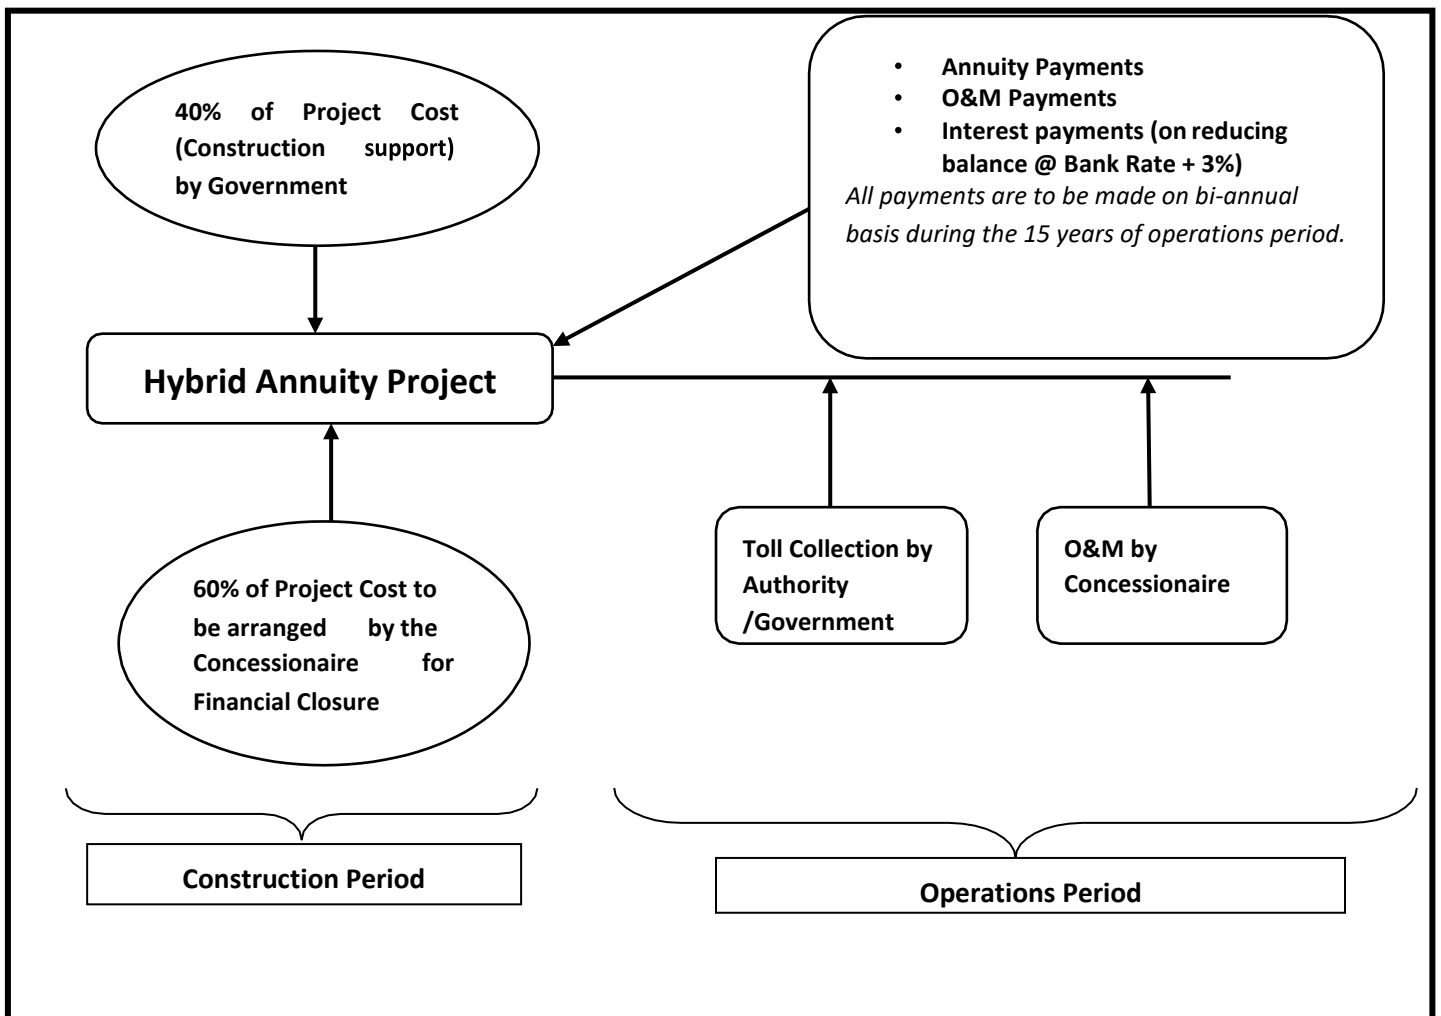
40% of Project Cost (Construction support) by Government

- Annuity Payments
- O&M Payments
- Interest payments (on reducing balance @ Bank Rate + 3%)

All payments are to be made on bi-annual basis during the 15 years of operations period.

Hybrid Annuity Project

60% of Project Cost to be arranged by the Concessionaire for Financial Closure

Toll Collection by Authority /Government

O&M by Concessionaire

Construction Period

Operations Period